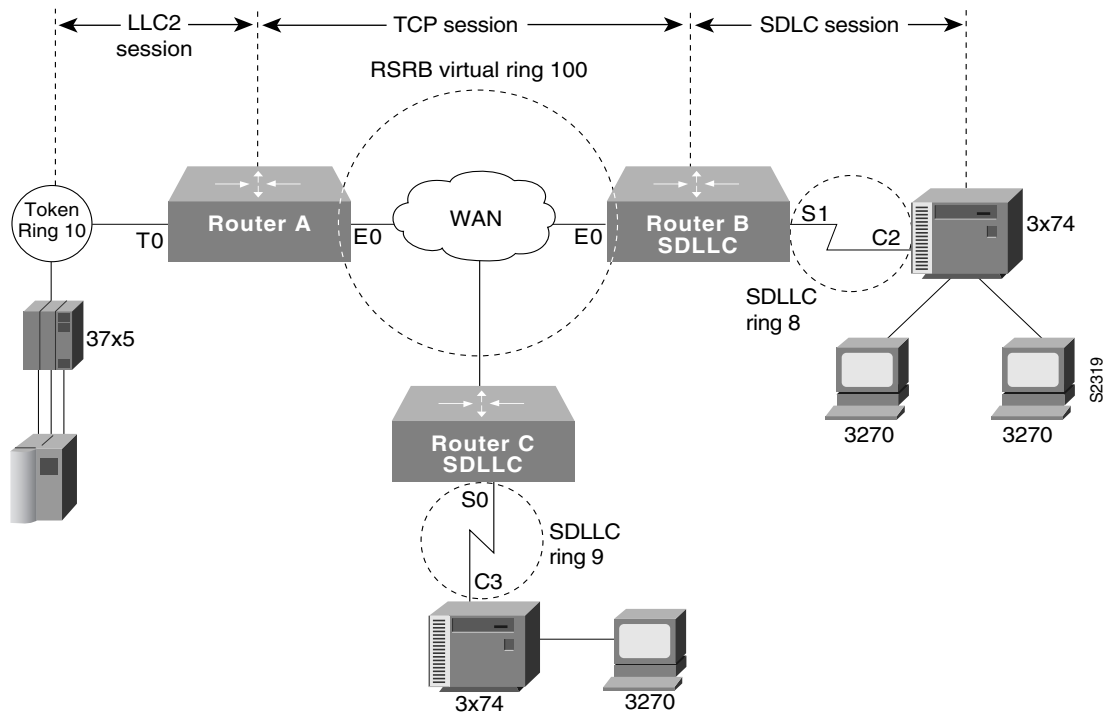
LLC2 session

TCP session

SDLC session

RSRB virtual ring 100

Token Ring 10

T0

Router A

E0

WAN

E0

Router B SDLLC

S1

C2

3x74

SDLLC ring 8

37x5

S2319

3270

3270

Router C SDLLC

S0

SDLLC ring 9

C3

3x74

3270